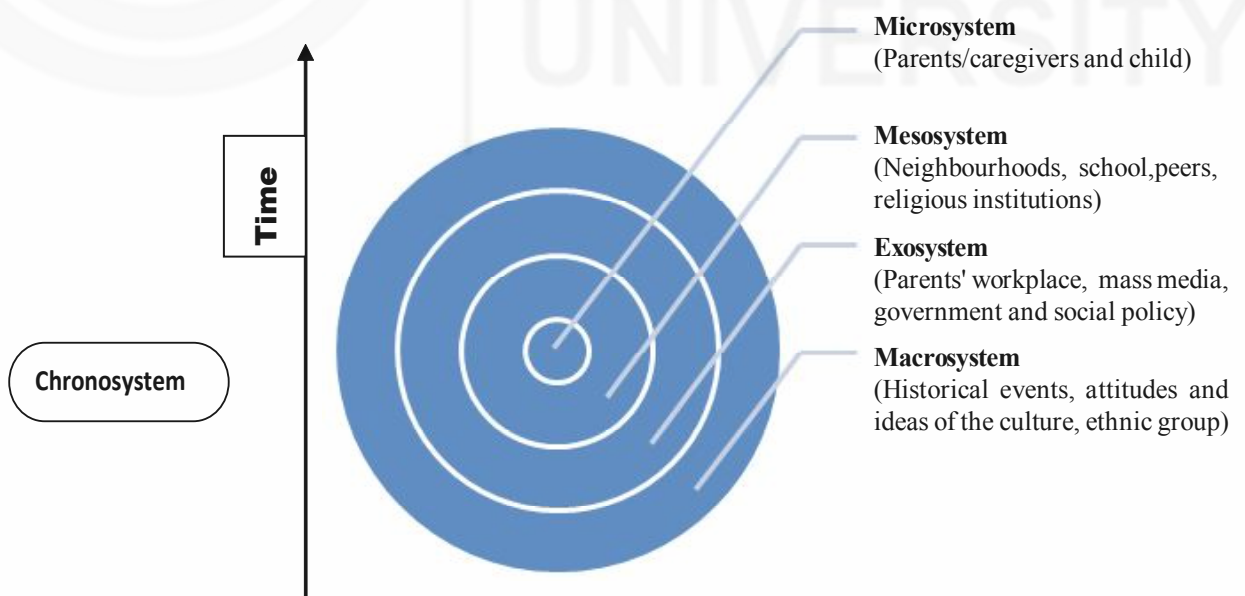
UNIVERSITY

Time

Chronosystem

Microsystem
(Parents/caregivers and child)

Mesosystem
(Neighbourhoods, school,peers, religious institutions)

Exosystem
(Parents' workplace, mass media, government and social policy)

Macrosystem
(Historical events, attitudes and ideas of the culture, ethnic group)